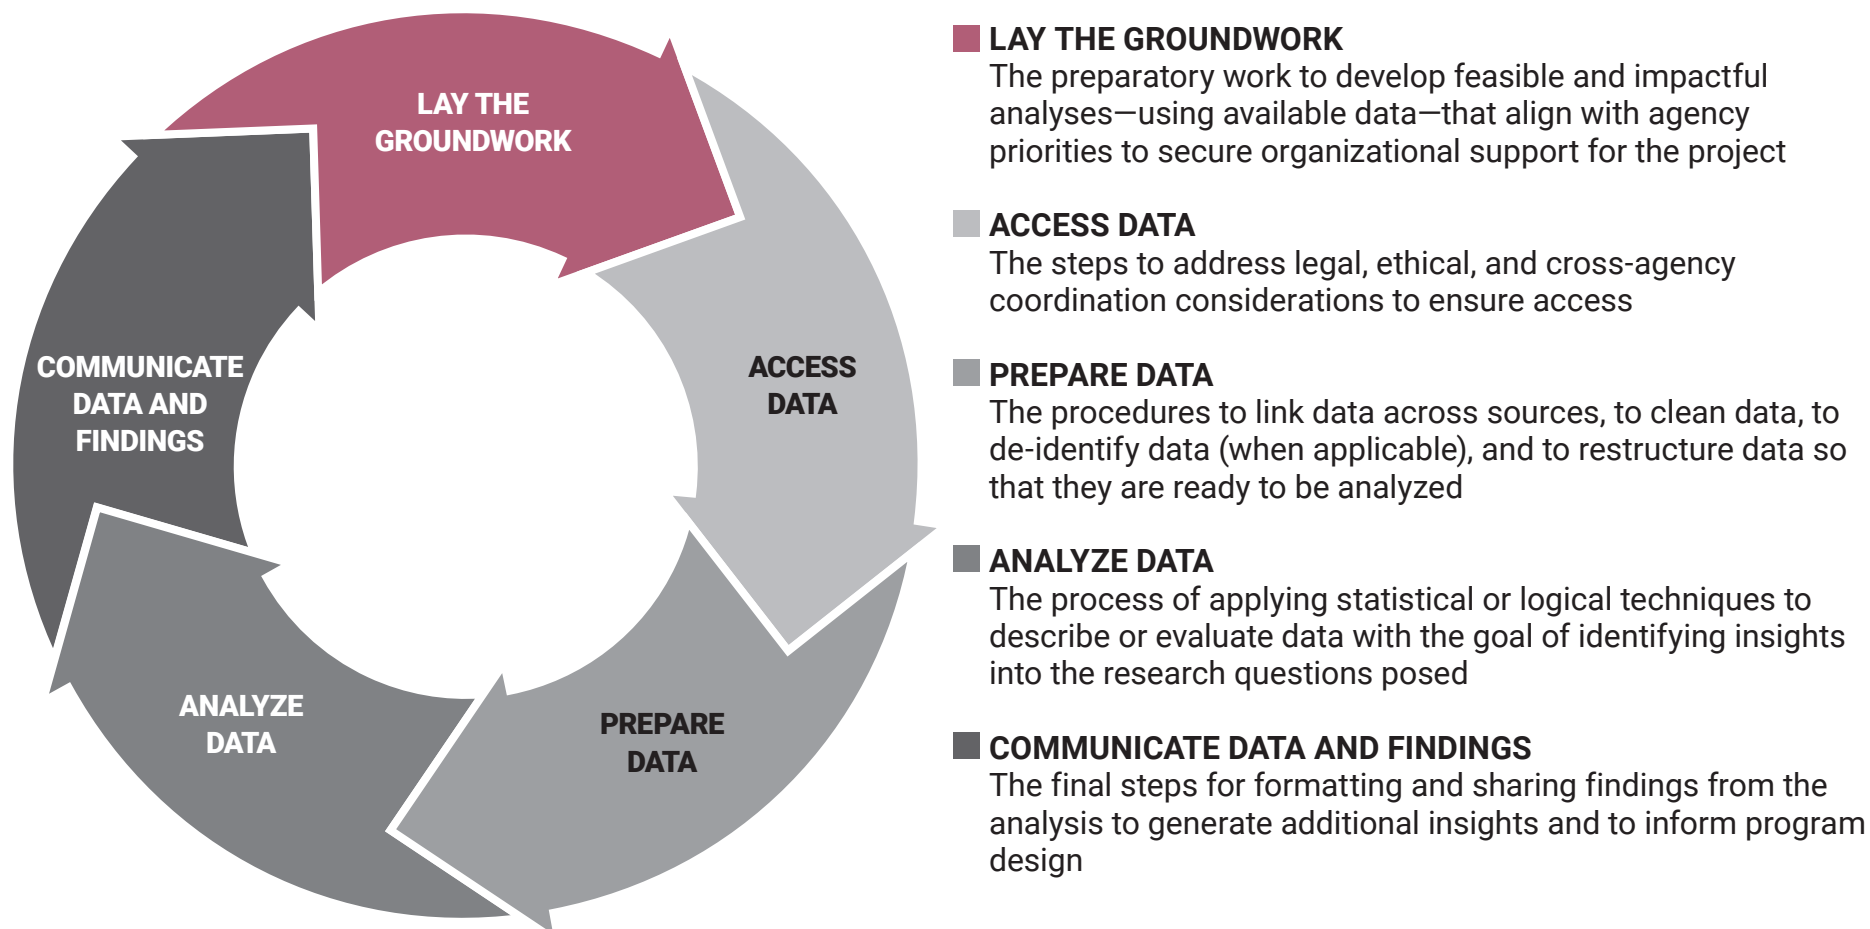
LAY THE GROUNDWORK

ACCESS DATA

PREPARE DATA

ANALYZE DATA

COMMUNICATE DATA AND FINDINGS

LAY THE GROUNDWORK
The preparatory work to develop feasible and impactful analyses—using available data—that align with agency priorities to secure organizational support for the project

ACCESS DATA
The steps to address legal, ethical, and cross-agency coordination considerations to ensure access

PREPARE DATA
The procedures to link data across sources, to clean data, to de-identify data (when applicable), and to restructure data so that they are ready to be analyzed

ANALYZE DATA
The process of applying statistical or logical techniques to describe or evaluate data with the goal of identifying insights into the research questions posed

COMMUNICATE DATA AND FINDINGS
The final steps for formatting and sharing findings from the analysis to generate additional insights and to inform program design